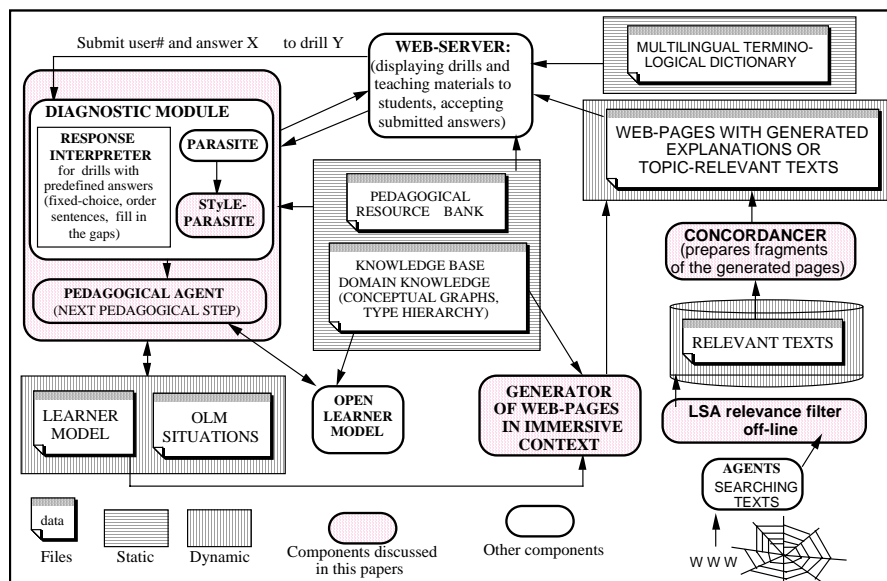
Submit user# and answer X to drill Y

WEB-SERVER: (displaying drills and teaching materials to students, accepting submitted answers)

MULTILINGUAL TERMINOLOGICAL DICTIONARY

DIAGNOSTIC MODULE

RESPONSE INTERPRETER for drills with predefined answers (fixed-choice, order sentences, fill in the gaps)

PARASITE

STyLE-PARASITE

PEDAGOGICAL AGENT (NEXT PEDAGOGICAL STEP)

PEDAGOGICAL RESOURCE BANK

KNOWLEDGE BASE DOMAIN KNOWLEDGE (CONCEPTUAL GRAPHS, TYPE HIERARCHY)

WEB-PAGES WITH GENERATED EXPLANATIONS OR TOPIC-RELEVANT TEXTS

CONCORDANCER (prepares fragments of the generated pages)

RELEVANT TEXTS

LSA relevance filter off-line

AGENTS SEARCHING TEXTS

W W W

LEARNER MODEL

OLM SITUATIONS

OPEN LEARNER MODEL

GENERATOR OF WEB-PAGES IN IMMERSIVE CONTEXT

data

Files

Static

Dynamic

Components discussed in this papers

Other components